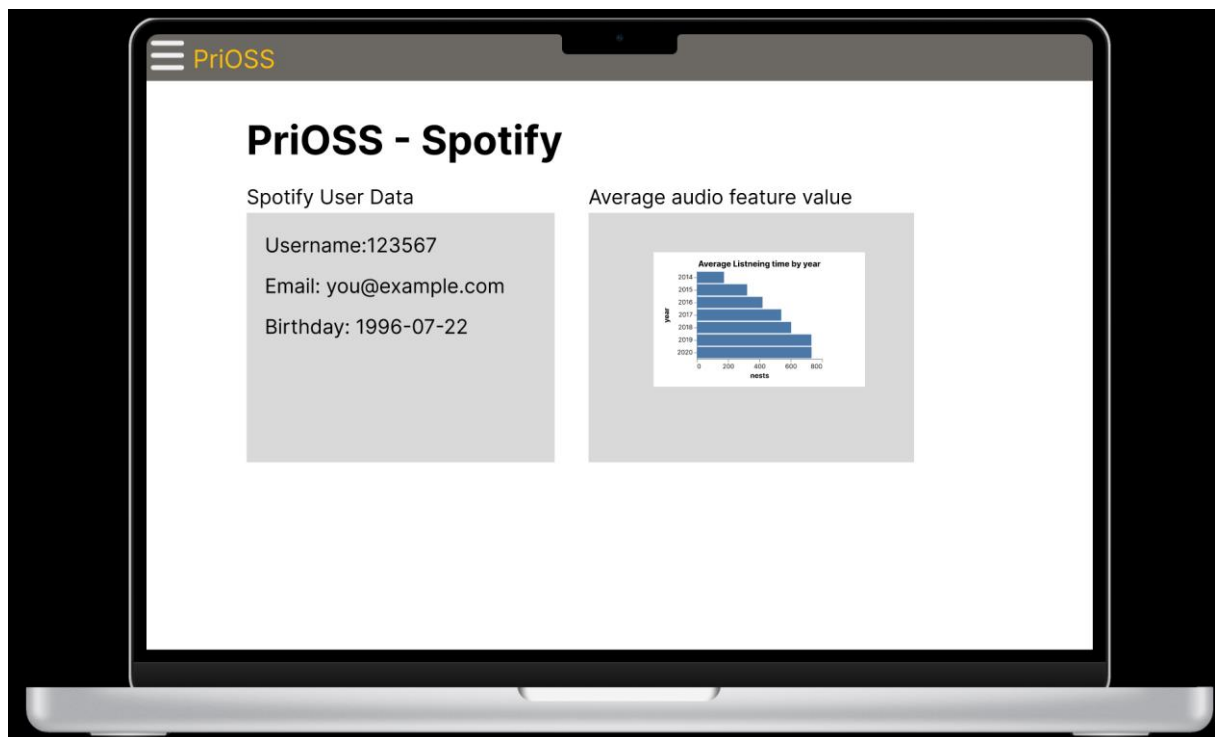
PriOSS

PriOSS - Spotify

Spotify User Data

Username:123567

Email: you@example.com

Birthday: 1996-07-22

Average audio feature value

Average Listneing time by year

2014
2015
2016
2017
2018
2019
2020

year

0 200 400 600 800

nests